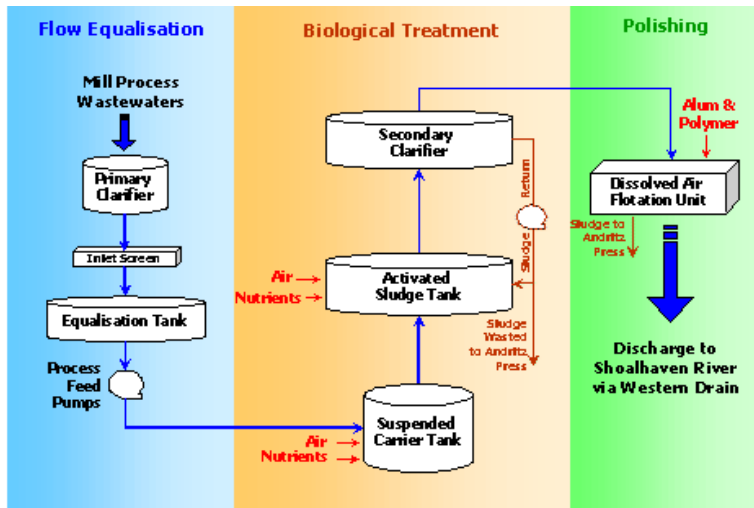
Flow Equalisation

Mill Process Wastewaters

Primary Clarifier

Inlet Screen

Equalisation Tank

Process Feed Pumps

Biological Treatment

Secondary Clarifier

Return Sludge

Air
Nutrients

Activated Sludge Tank

Sludge Wasted to Andritz Press

Air
Nutrients

Suspended Carrier Tank

Polishing

Alum & Polymer

Dissolved Air Flotation Unit

Sludge to Andritz Press

Discharge to Shoalhaven River via Western Drain